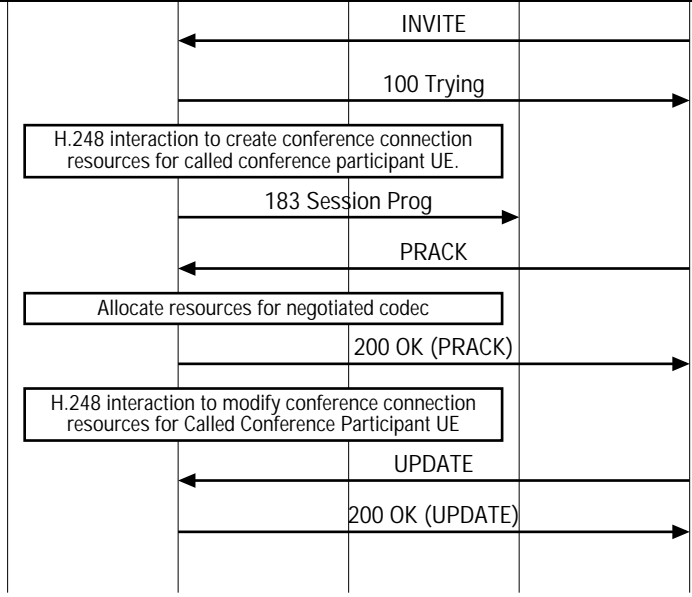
INVITE

100 Trying

H.248 interaction to create conference connection resources for called conference participant UE.

183 Session Prog

PRACK

Allocate resources for negotiated codec

200 OK (PRACK)

H.248 interaction to modify conference connection resources for Called Conference Participant UE

UPDATE

200 OK (UPDATE)